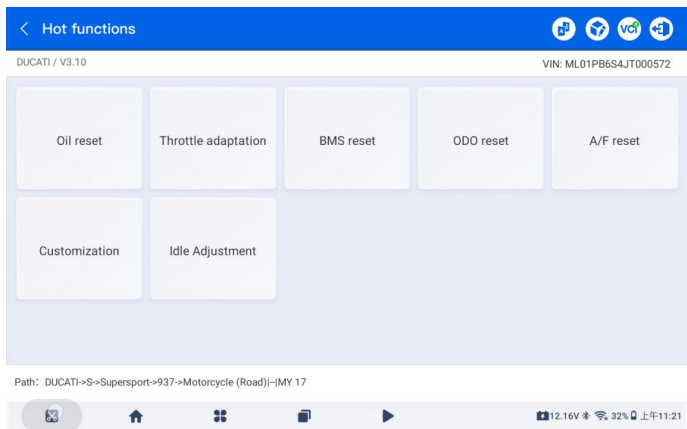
< Hot functions

VCI

DUCATI / V3.10

VIN: ML01PB6S4JT000572

Oil reset

Throttle adaptation

BMS reset

ODO reset

A/F reset

Customization

Idle Adjustment

Path: DUCATI->S->Supersport->937->Motorcycle (Road)|--|MY 17

12.16V 32% 上午11:21